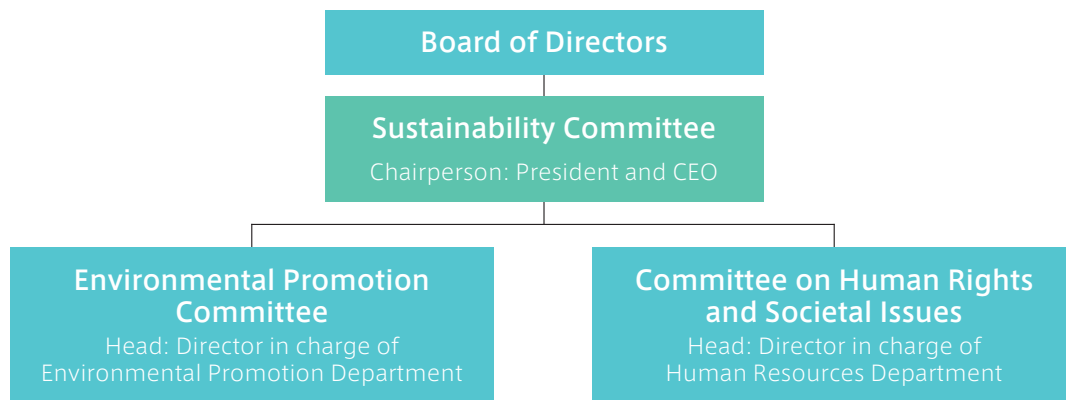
Board of Directors

Sustainability Committee
Chairperson: President and CEO

Environmental Promotion Committee
Head: Director in charge of Environmental Promotion Department

Committee on Human Rights and Societal Issues
Head: Director in charge of Human Resources Department